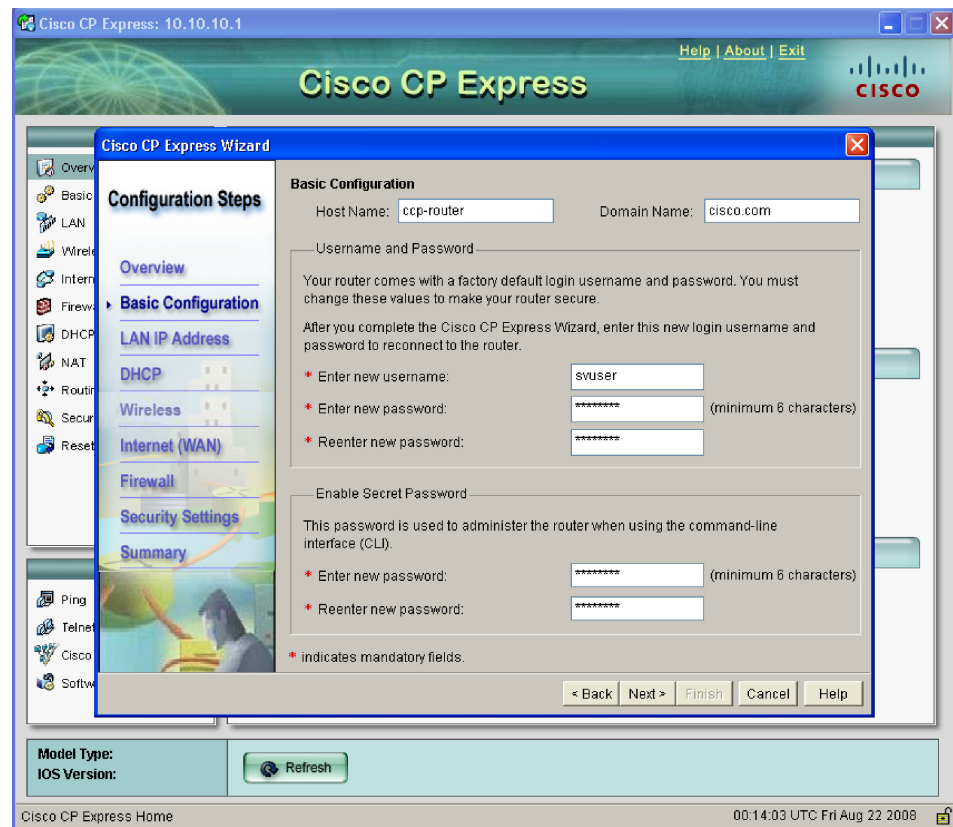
Cisco CP Express: 10.10.10.1

Help | About | Exit

Cisco CP Express

cisco

Overv
Basic
LAN
Wirele
Intern
Firewa
DHCP
NAT
Routin
Secur
Reset

Ping
Telnet
Cisco
Softw

Cisco CP Express Wizard

Configuration Steps

Overview
Basic Configuration
LAN IP Address
DHCP
Wireless
Internet (WAN)
Firewall
Security Settings
Summary

Basic Configuration

Host Name: ccp-router

Domain Name: cisco.com

Username and Password

Your router comes with a factory default login username and password. You must change these values to make your router secure.

After you complete the Cisco CP Express Wizard, enter this new login username and password to reconnect to the router.

* Enter new username: svuser

* Enter new password: ******** (minimum 6 characters)

* Reenter new password: ********

Enable Secret Password

This password is used to administer the router when using the command-line interface (CLI).

* Enter new password: ******** (minimum 6 characters)

* Reenter new password: ********

* indicates mandatory fields.

< Back | Next > | Finish | Cancel | Help

Model Type:
IOS Version:

Refresh

Cisco CP Express Home

00:14:03 UTC Fri Aug 22 2008